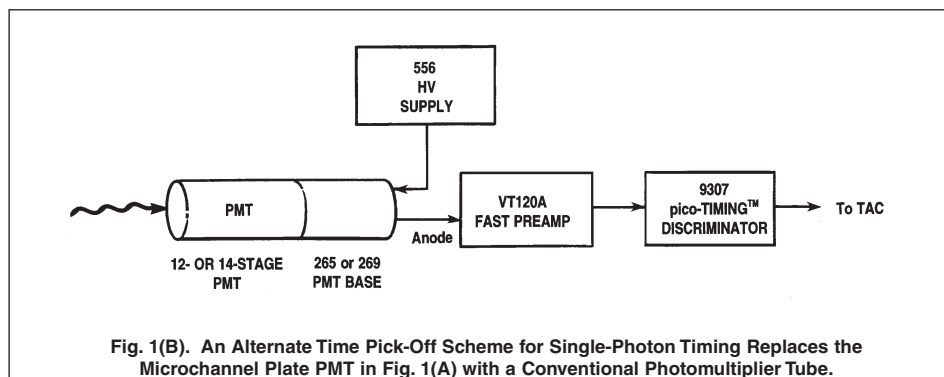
556
HV
SUPPLY

PMT

12- OR 14-STAGE
PMT

265 or 269
PMT BASE

Anode

VT120A
FAST PREAMP

9307
pico-TIMING$^{TM}$
DISCRIMINATOR

To TAC

Fig. 1(B). An Alternate Time Pick-Off Scheme for Single-Photon Timing Replaces the Microchannel Plate PMT in Fig. 1(A) with a Conventional Photomultiplier Tube.